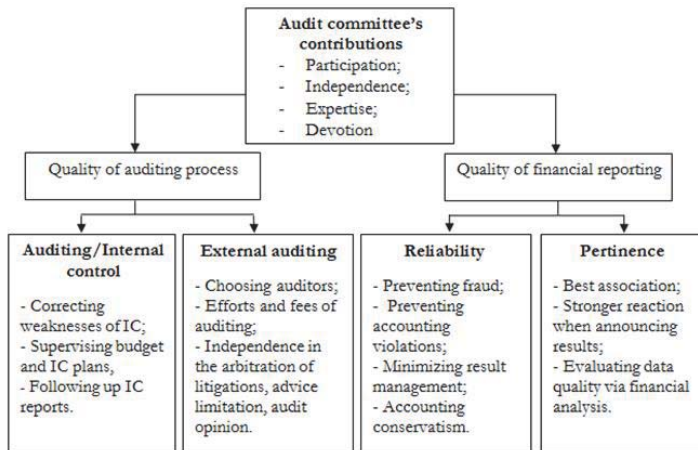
Audit committee's contributions
- Participation;
- Independence;
- Expertise;
- Devotion

Quality of auditing process

Quality of financial reporting

Auditing/Internal control

- Correcting weaknesses of IC;
- Supervising budget and IC plans,
- Following up IC reports.

External auditing

- Choosing auditors;
- Efforts and fees of auditing;
- Independence in the arbitration of litigations, advice limitation, audit opinion.

Reliability

- Preventing fraud;
- Preventing accounting violations;
- Minimizing result management;
- Accounting conservatism.

Pertinence

- Best association;
- Stronger reaction when announcing results;
- Evaluating data quality via financial analysis.